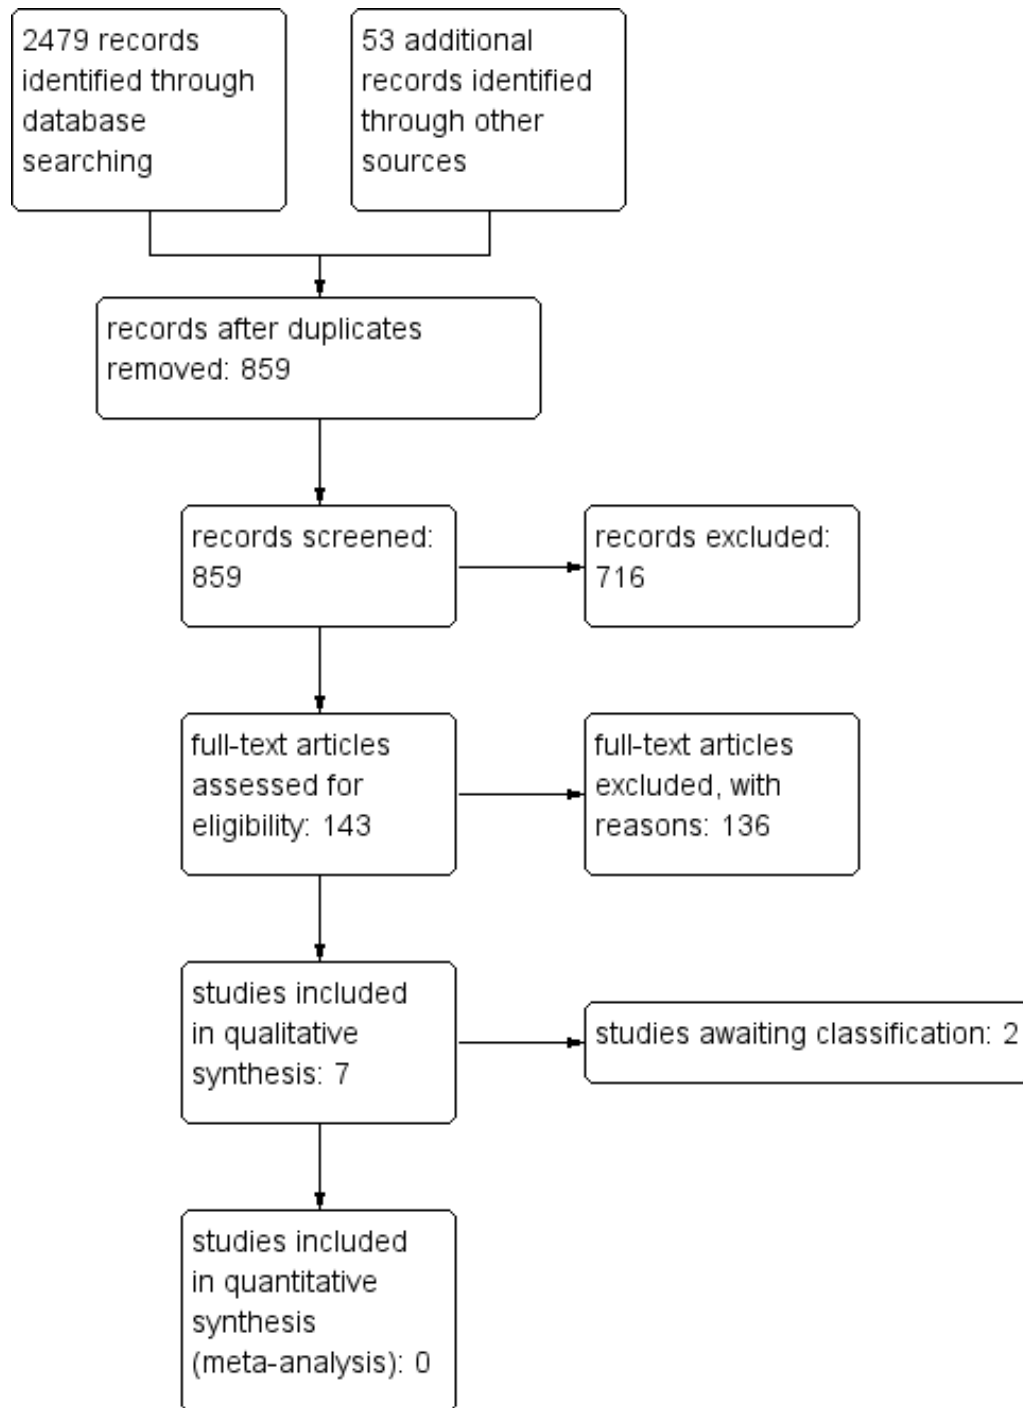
2479 records identified through database searching

53 additional records identified through other sources

records after duplicates removed: 859

records screened: 859

records excluded: 716

full-text articles assessed for eligibility: 143

full-text articles excluded, with reasons: 136

studies included in qualitative synthesis: 7

studies awaiting classification: 2

studies included in quantitative synthesis (meta-analysis): 0